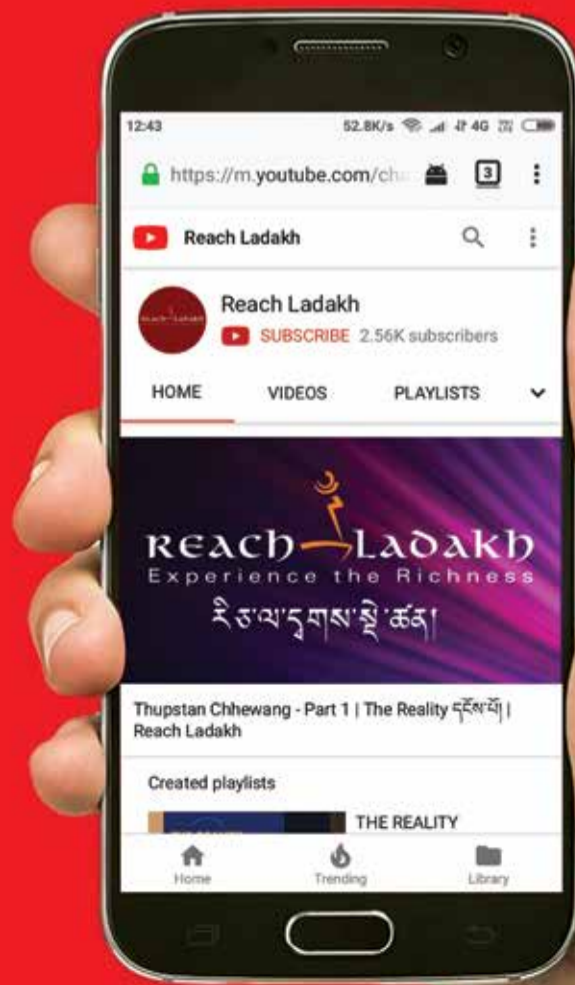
12:43 52.8K/s 4G

https://m.youtube.com/ch

3

Reach Ladakh

Reach Ladakh

SUBSCRIBE 2.56K subscribers

HOME VIDEOS PLAYLISTS

REACH LADAKH
Experience the Richness
རི་ཅ་ལ་དྭགས་སྐྱེ་ཚན།

Thupstan Chhewang - Part 1 | The Reality དངོས་པོ། | Reach Ladakh

Created playlists

THE REALITY

Home Trending Library